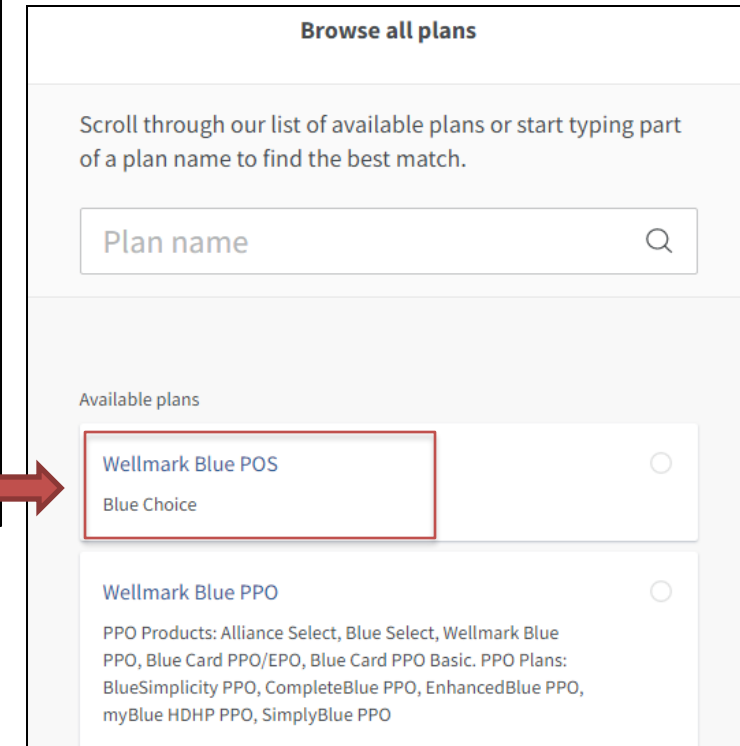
Browse all plans

Scroll through our list of available plans or start typing part of a plan name to find the best match.

Plan name

Available plans

Wellmark Blue POS

Blue Choice

Wellmark Blue PPO

PPO Products: Alliance Select, Blue Select, Wellmark Blue PPO, Blue Card PPO/EPO, Blue Card PPO Basic. PPO Plans: BlueSimplicity PPO, CompleteBlue PPO, EnhancedBlue PPO, myBlue HDHP PPO, SimplyBlue PPO